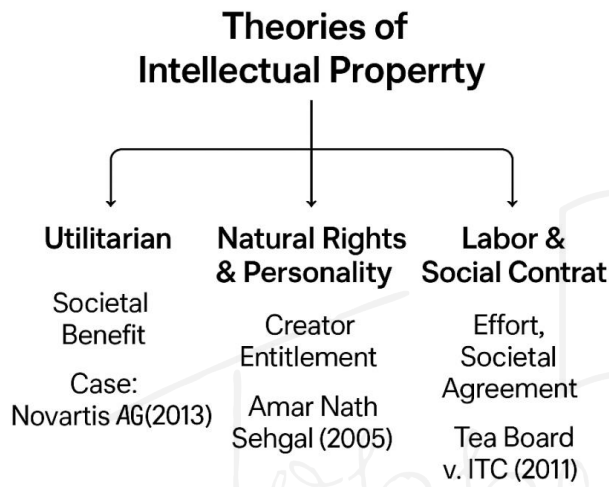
Theories of Intellectual Properrty

Utilitarian

Societal Benefit

Case: Novartis AG(2013)

Natural Rights & Personality

Creator Entitlement

Amar Nath Sehgal (2005)

Labor & Social Contrat

Effort, Societal Agreement

Tea Board v. ITC (2011)